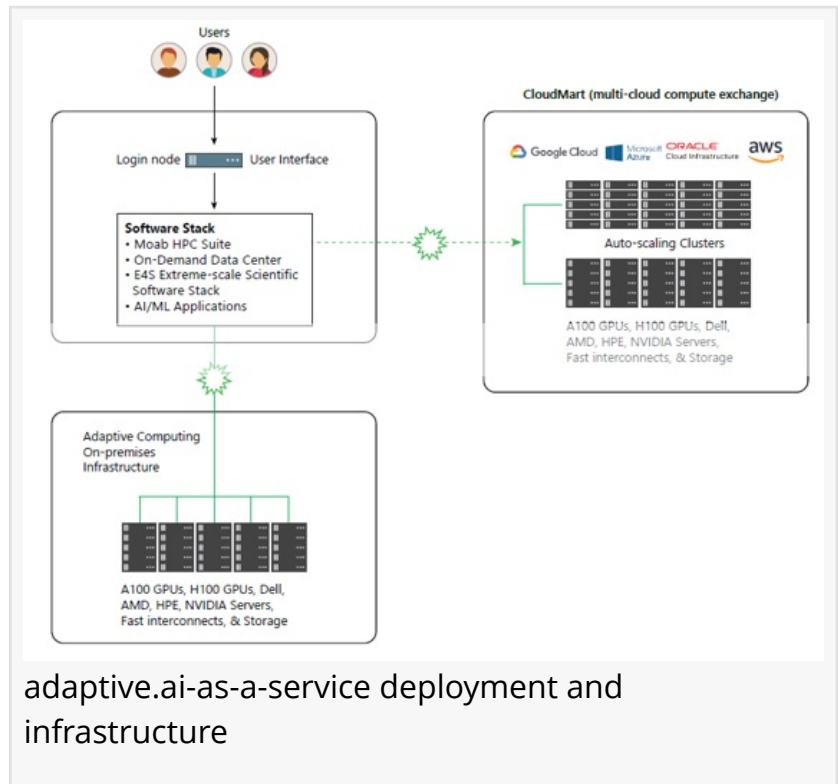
Users

Login node User Interface

Software Stack
• Moab HPC Suite
• On-Demand Data Center
• E4S Extreme-scale Scientific Software Stack
• AI/ML Applications

CloudMart (multi-cloud compute exchange)

Google Cloud Microsoft Azure ORACLE Cloud Infrastructure aws

Auto-scaling Clusters

A100 GPUs, H100 GPUs, Dell, AMD, HPE, NVIDIA Servers, Fast interconnects, & Storage

Adaptive Computing On-premises Infrastructure

A100 GPUs, H100 GPUs, Dell, AMD, HPE, NVIDIA Servers, Fast interconnects, & Storage

adaptive.ai-as-a-service deployment and infrastructure